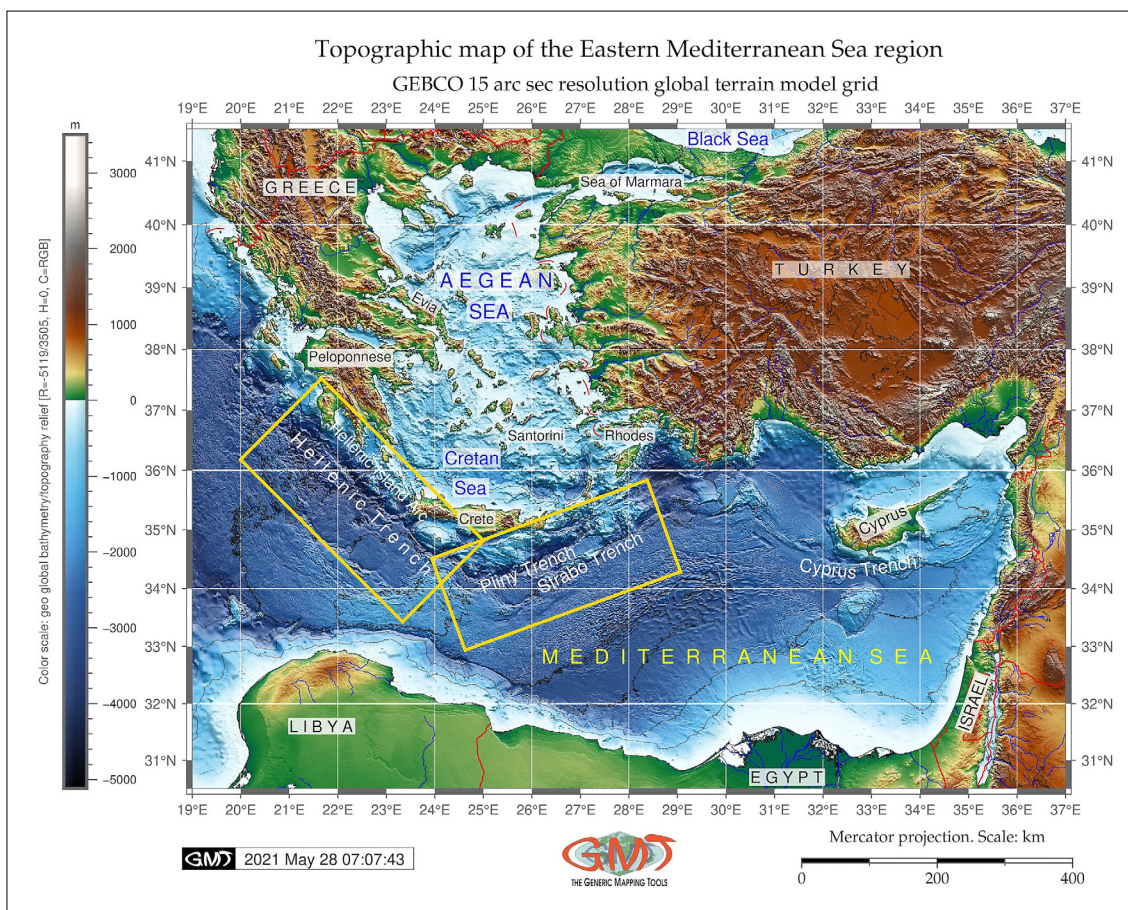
Topographic map of the Eastern Mediterranean Sea region

GEBCO 15 arc sec resolution global terrain model grid

19°E 20°E 21°E 22°E 23°E 24°E 25°E 26°E 27°E 28°E 29°E 30°E 31°E 32°E 33°E 34°E 35°E 36°E 37°E

m
3000
2000
1000
0
−1000
−2000
−3000
−4000
−5000

Color scale: geo global bathymetry/topography relief [R=-5119/3505, H=0, C=RGB]

41°N
40°N
39°N
38°N
37°N
36°N
35°N
34°N
33°N
32°N
31°N

Black Sea

GREECE

Sea of Marmara

TURKEY

AEGEAN SEA

Evia

Peloponnese

Hellenic Island Arc

Hellenic Trench

Santorini

Rhodes

Cretan Sea

Crete

Pliny Trench

Strabo Trench

Cyprus

Cyprus Trench

MEDITERRANEAN SEA

ISRAEL

LIBYA

EGYPT

GMT 2021 May 28 07:07:43

GMT THE GENERIC MAPPING TOOLS

Mercator projection. Scale: km

0 200 400